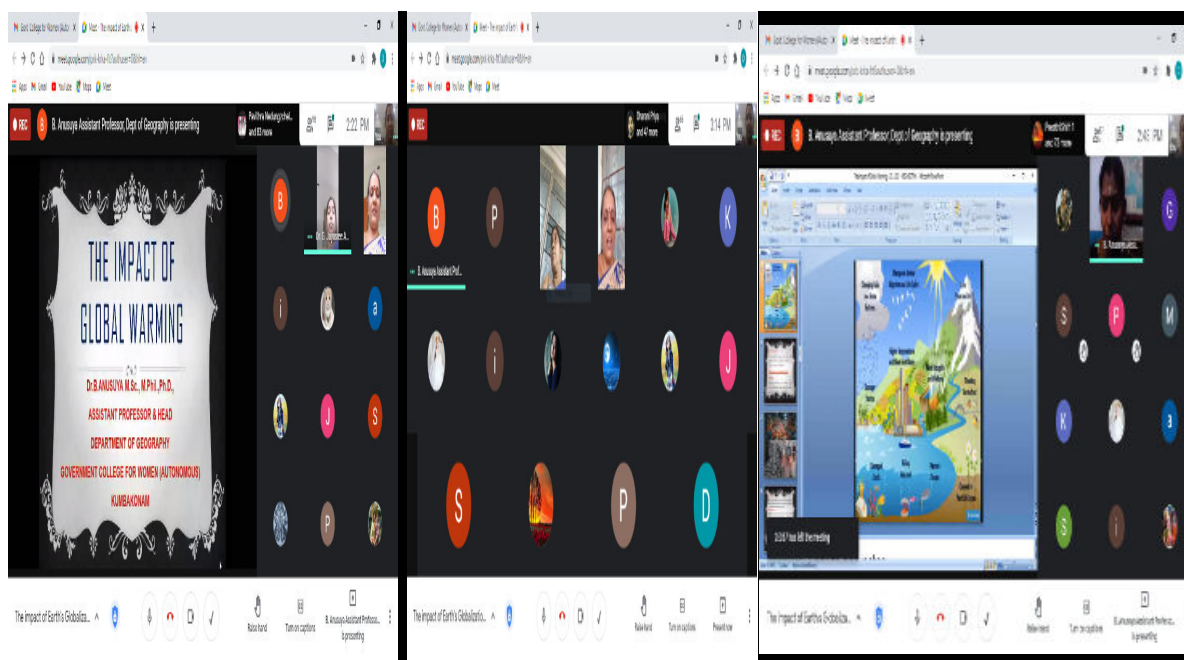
Govt College for Women (Auto) | Meet - The impact of Earth | +

meet.google.com

Apps Gmail YouTube Maps Meet

REC B. Anusuya Assistant Professor, Dept of Geography is presenting

Pavithra Medang and 83 more

2:22 PM

THE IMPACT OF GLOBAL WARMING

Dr.B.ANUSUYA M.Sc., M.Phil.,Ph.D.,
ASSISTANT PROFESSOR & HEAD
DEPARTMENT OF GEOGRAPHY
GOVERNMENT COLLEGE FOR WOMEN (AUTONOMOUS)
KUMBAKONAM

B i a J S P

The impact of Earth's Globaliza... ^

Raise hand | Turn on captions | B. Anusuya Assistant Professo... is presenting

Govt College for Women (Auto) | Meet - The impact of Earth | +

meet.google.com

Apps Gmail YouTube Maps Meet

REC

Dharani Priya and 47 more

2:14 PM

B P K i J S P D

B. Anusuya Assistant Prof...

The impact of Earth's Globalizatio... ^

Raise hand | Turn on captions | Present now

Govt College for Women (Auto) | Meet - The impact of Earth | +

meet.google.com

Apps Gmail YouTube Maps Meet

REC B. Anusuya Assistant Professor, Dept of Geography is presenting

Preethi and 73 more

2:45 PM

G S P M K a S i

B. Anusuya Assista...

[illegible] - Microsoft PowerPoint

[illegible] has left the meeting

The impact of Earth's Globaliza... ^

Raise hand | Turn on captions | B. Anusuya Assistant Professo... is presenting